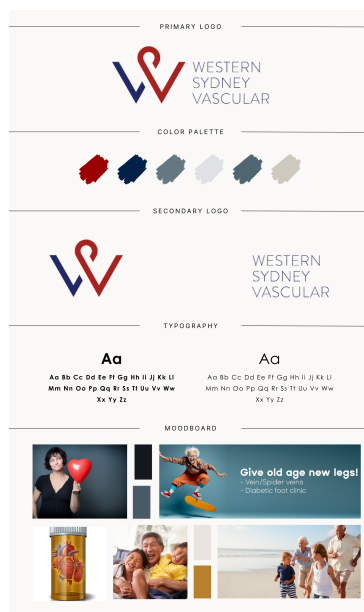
PRIMARY LOGO

WESTERN SYDNEY VASCULAR

COLOR PALETTE

SECONDARY LOGO

WESTERN SYDNEY VASCULAR

TYPOGRAPHY

Aa

Aa Bb Cc Dd Ee Ff Gg Hh Ii Jj Kk Ll Mm Nn Oo Pp Qq Rr Ss Tt Uu Vv Ww Xx Yy Zz

Aa

Aa Bb Cc Dd Ee Ff Gg Hh Ii Jj Kk Ll Mm Nn Oo Pp Qq Rr Ss Tt Uu Vv Ww Xx Yy Zz

MOODBOARD

Give old age new legs!
- Vein/Spider veins
- Diabetic foot clinic